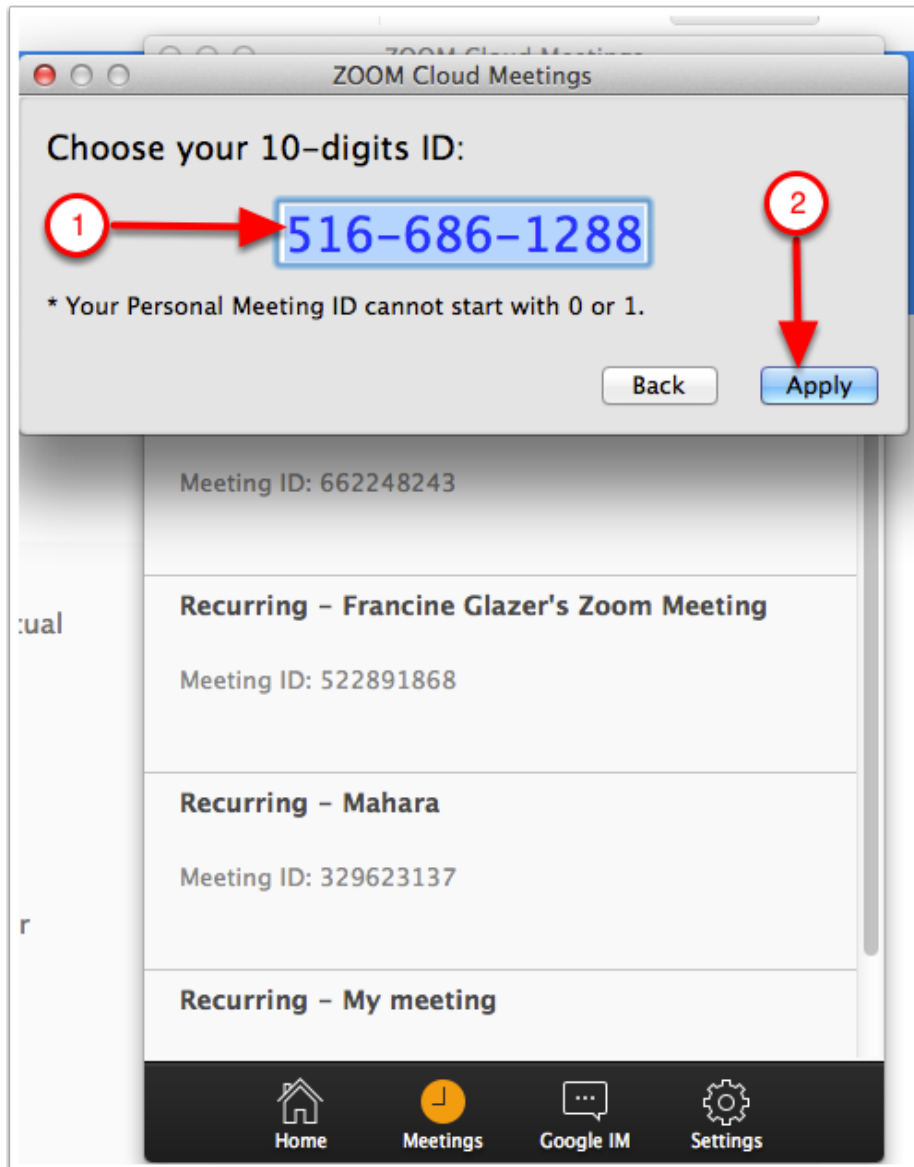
ZOOM Cloud Meetings

Choose your 10-digits ID:

1

516-686-1288

2

* Your Personal Meeting ID cannot start with 0 or 1.

Back

Apply

Meeting ID: 662248243

tual

Recurring - Francine Glazer's Zoom Meeting

Meeting ID: 522891868

Recurring - Mahara

Meeting ID: 329623137

r

Recurring - My meeting

Home

Meetings

Google IM

Settings